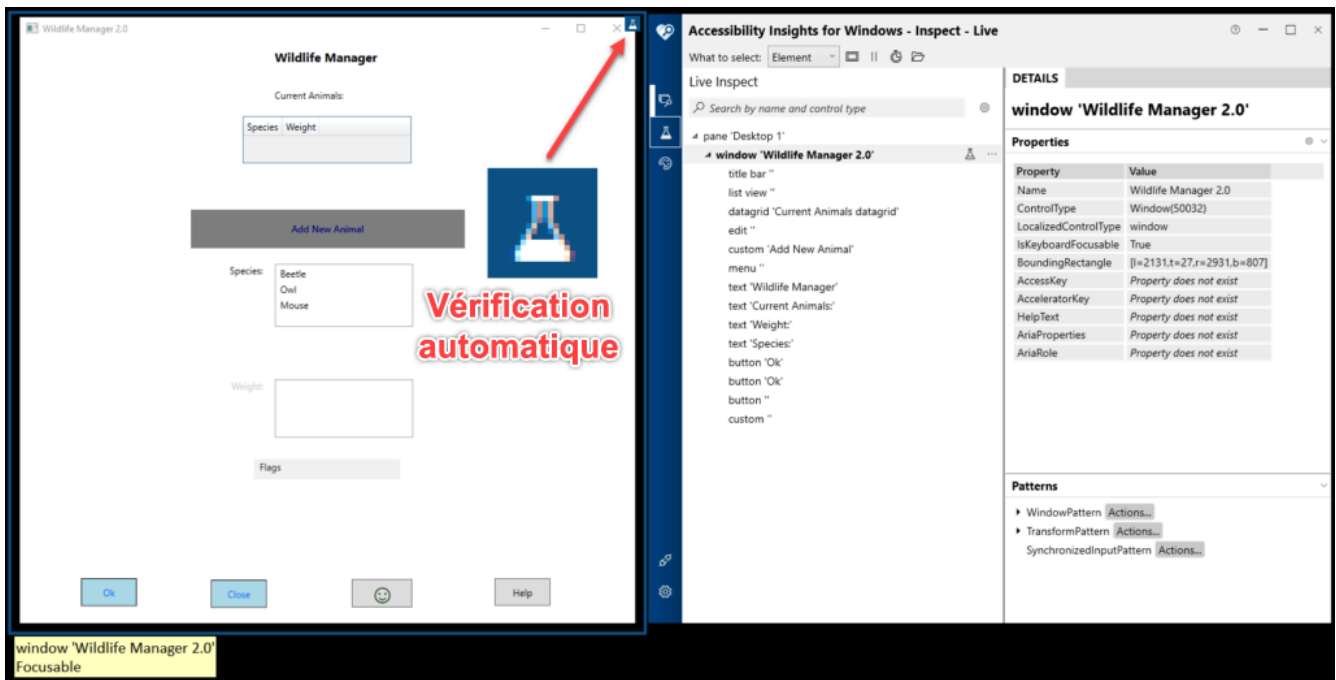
Wildlife Manager 2.0

Wildlife Manager

Current Animals:

| Species | Weight |
|---|---|

Add New Animal

Species:
Beetle
Owl
Mouse

Weight:

Flags

Ok
Close
Help

Vérification automatique

window 'Wildlife Manager 2.0'
Focusable

Accessibility Insights for Windows - Inspect - Live

What to select: Element

Live Inspect

Search by name and control type

pane 'Desktop 1'
window 'Wildlife Manager 2.0'
title bar ''
list view ''
datagrid 'Current Animals datagrid'
edit ''
custom 'Add New Animal'
menu ''
text 'Wildlife Manager'
text 'Current Animals:'
text 'Weight:'
text 'Species:'
button 'Ok'
button 'Ok'
button ''
custom ''

DETAILS

window 'Wildlife Manager 2.0'

Properties

| Property | Value |
|---|---|
| Name | Wildlife Manager 2.0 |
| ControlType | Window(50032) |
| LocalizedControlType | window |
| IsKeyboardFocusable | True |
| BoundingRectangle | [l=2131,t=27,r=2931,b=807] |
| AccessKey | Property does not exist |
| AcceleratorKey | Property does not exist |
| HelpText | Property does not exist |
| AriaProperties | Property does not exist |
| AriaRole | Property does not exist |

Patterns

WindowPattern Actions...
TransformPattern Actions...
SynchronizedInputPattern Actions...